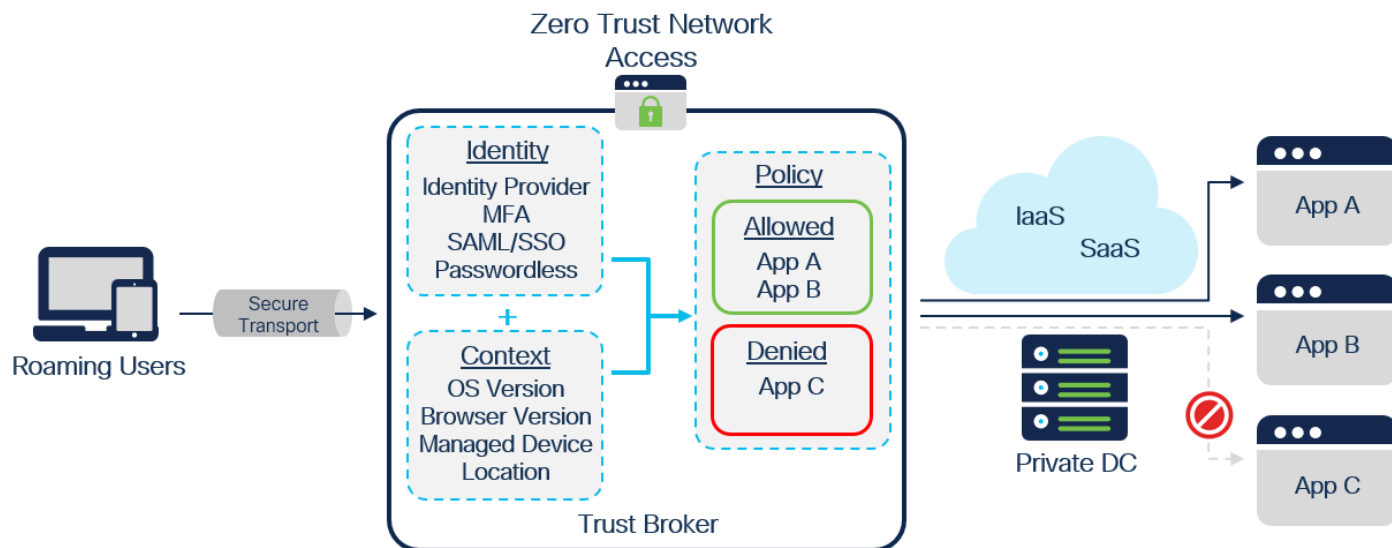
Zero Trust Network Access

Roaming Users

Secure Transport

Identity
Identity Provider
MFA
SAML/SSO
Passwordless

+

Context
OS Version
Browser Version
Managed Device
Location

Policy

Allowed
App A
App B

Denied
App C

Trust Broker

IaaS
SaaS

Private DC

App A

App B

App C